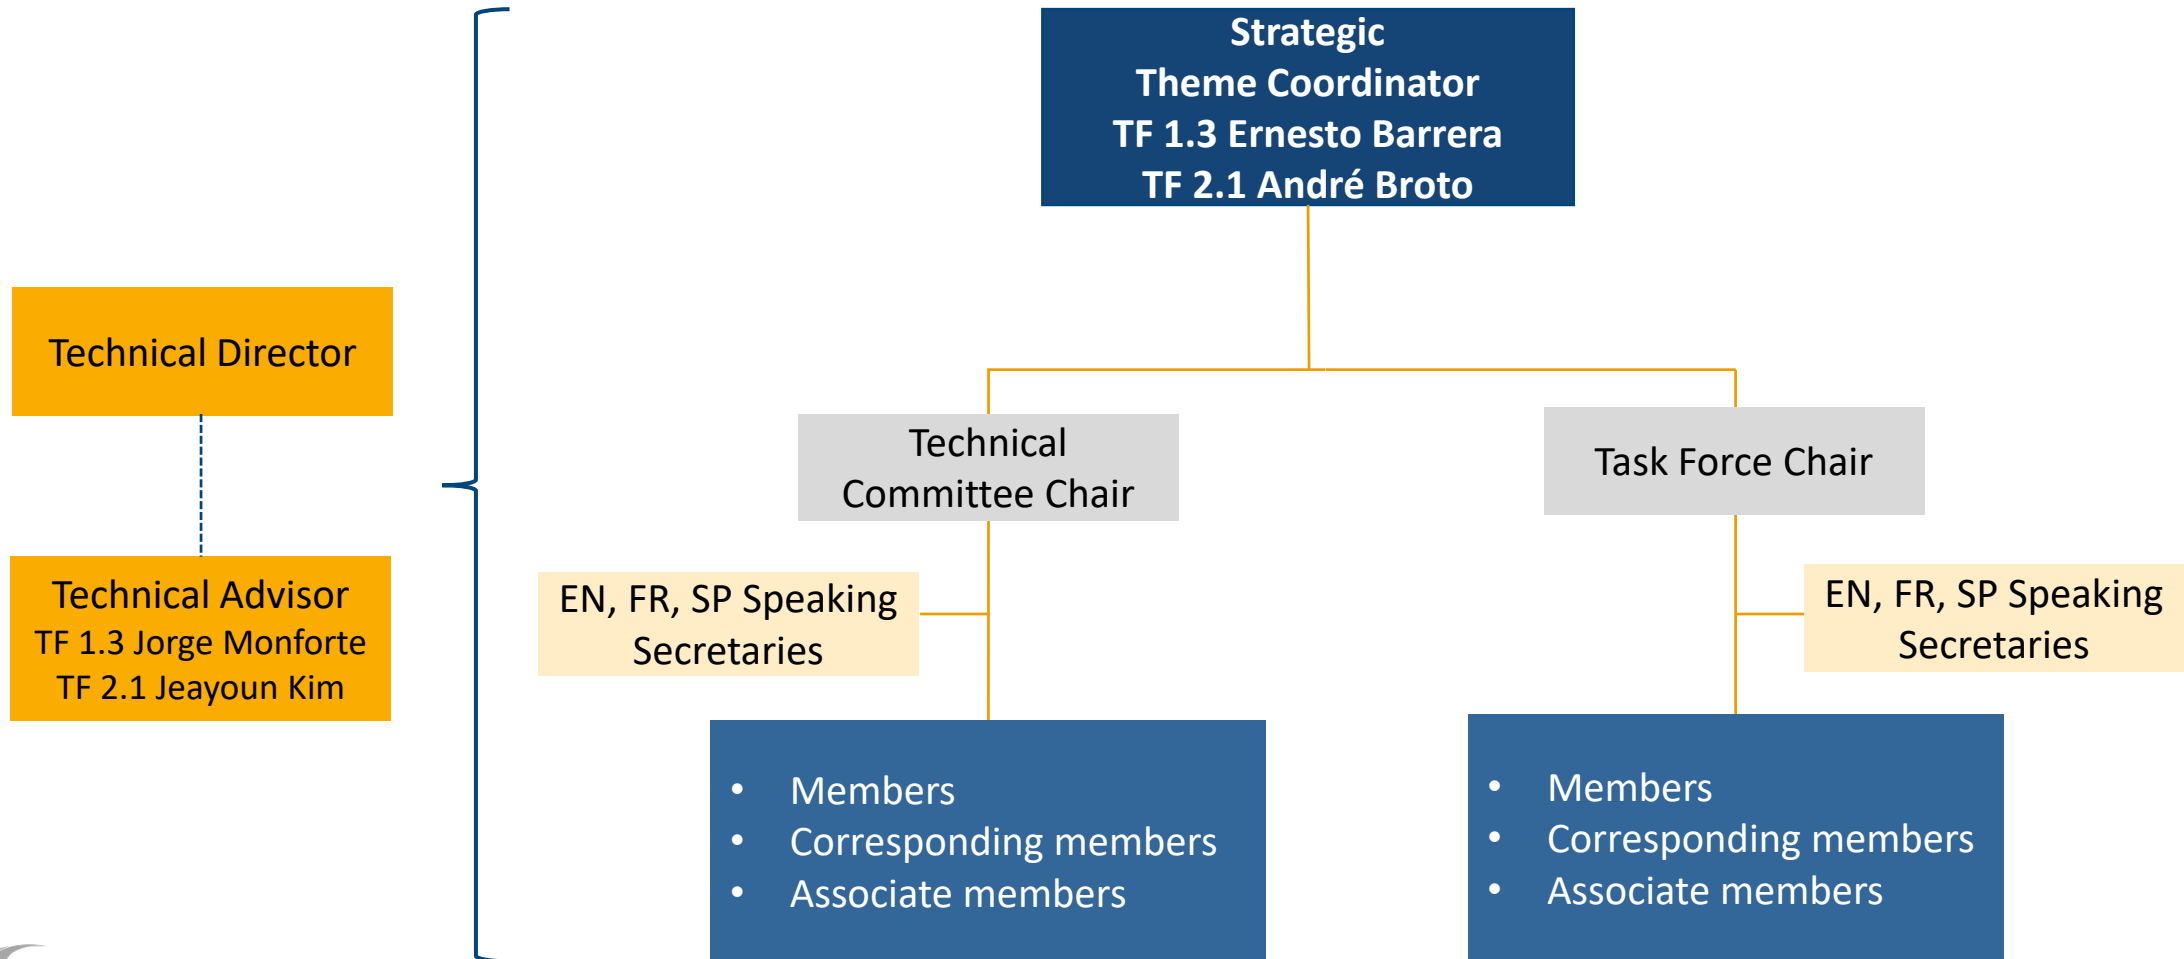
Technical Director

Technical Advisor
TF 1.3 Jorge Monforte
TF 2.1 Jeayoun Kim

Strategic
Theme Coordinator
TF 1.3 Ernesto Barrera
TF 2.1 André Broto

Technical Committee Chair

EN, FR, SP Speaking Secretaries

- Members
- Corresponding members
- Associate members

Task Force Chair

EN, FR, SP Speaking Secretaries

- Members
- Corresponding members
- Associate members